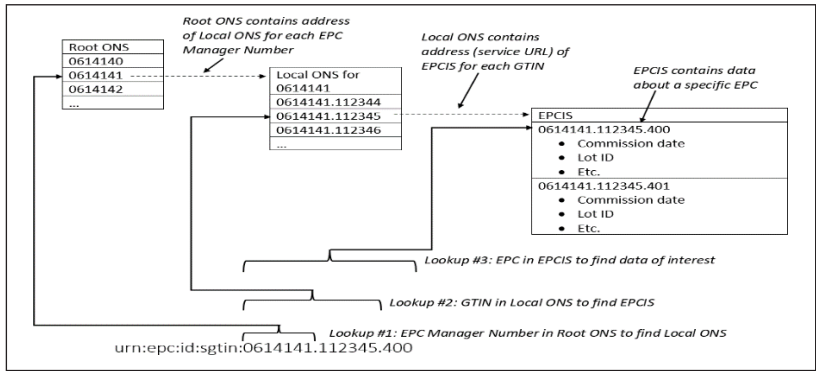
Root ONS contains address of Local ONS for each EPC Manager Number

Root ONS
0614140
0614141
0614142
...

Local ONS contains address (service URL) of EPCIS for each GTIN

Local ONS for 0614141
0614141.112344
0614141.112345
0614141.112346
...

EPCIS contains data about a specific EPC

EPCIS
0614141.112345.400
• Commission date
• Lot ID
• Etc.
0614141.112345.401
• Commission date
• Lot ID
• Etc.

Lookup #3: EPC in EPCIS to find data of interest

Lookup #2: GTIN in Local ONS to find EPCIS

Lookup #1: EPC Manager Number in Root ONS to find Local ONS

urn:epc:id:sgtin:0614141.112345.400